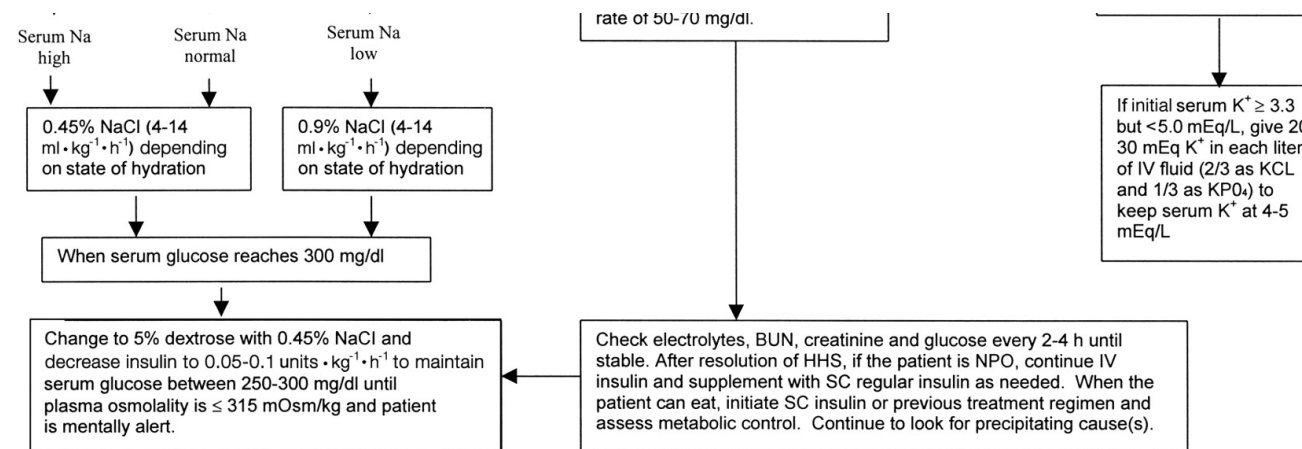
Serum Na high

Serum Na normal

Serum Na low

rate of 50-70 mg/dl.

0.45% NaCl (4-14 ml • kg$^{-1}$ • h$^{-1}$) depending on state of hydration

0.9% NaCl (4-14 ml • kg$^{-1}$ • h$^{-1}$) depending on state of hydration

If initial serum K$^{+}$ ≥ 3.3 but <5.0 mEq/L, give 20 30 mEq K$^{+}$ in each liter of IV fluid (2/3 as KCL and 1/3 as KP0₄) to keep serum K$^{+}$ at 4-5 mEq/L

When serum glucose reaches 300 mg/dl

Change to 5% dextrose with 0.45% NaCl and decrease insulin to 0.05-0.1 units • kg$^{-1}$ • h$^{-1}$ to maintain serum glucose between 250-300 mg/dl until plasma osmolality is ≤ 315 mOsm/kg and patient is mentally alert.

Check electrolytes, BUN, creatinine and glucose every 2-4 h until stable. After resolution of HHS, if the patient is NPO, continue IV insulin and supplement with SC regular insulin as needed. When the patient can eat, initiate SC insulin or previous treatment regimen and assess metabolic control. Continue to look for precipitating cause(s).